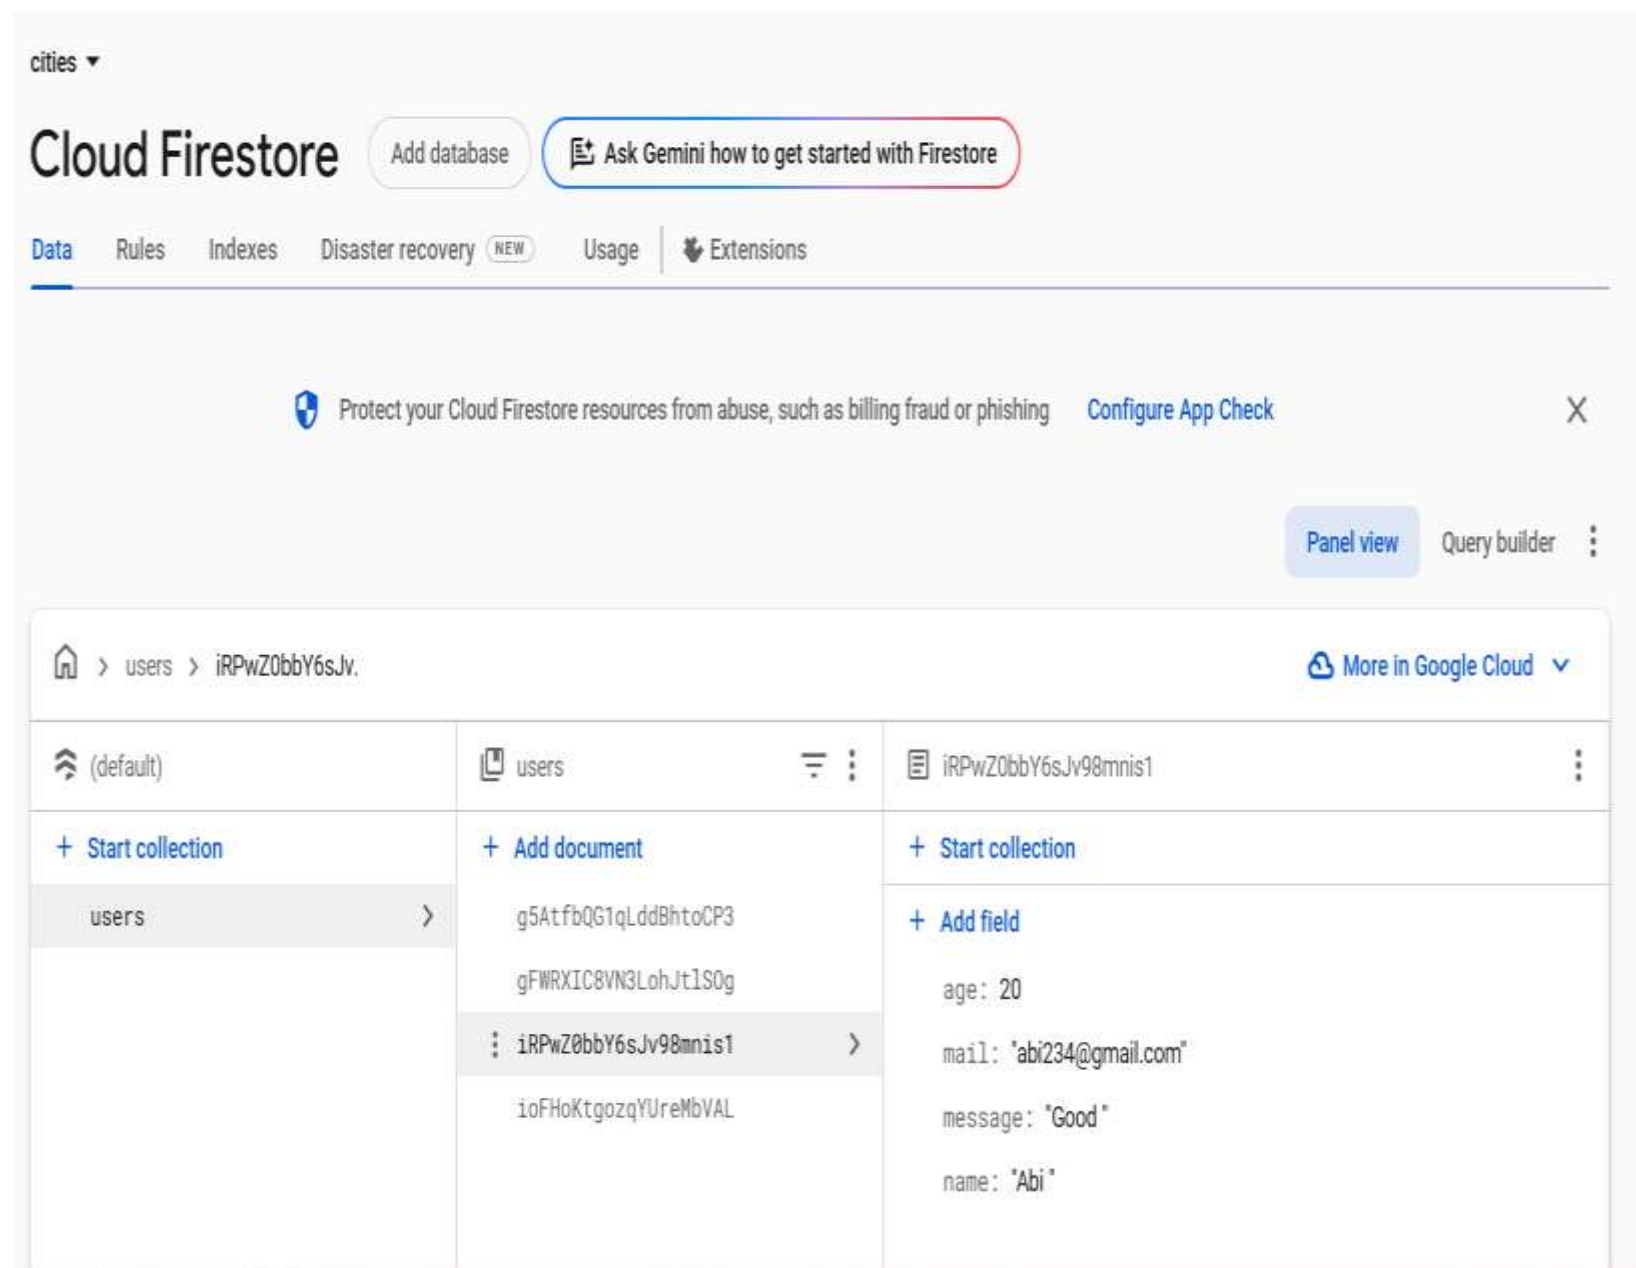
cities ▾

Cloud Firestore Add database Ask Gemini how to get started with Firestore

Data Rules Indexes Disaster recovery NEW Usage Extensions

Protect your Cloud Firestore resources from abuse, such as billing fraud or phishing Configure App Check X

Panel view Query builder

users > iRPwZ0bbY6sJv.

More in Google Cloud

(default)

+ Start collection

users

users

+ Add document

g5AtfbQG1qLddBhtoCP3

gFWRXIC8VN3LohJtlSOg

iRPwZ0bbY6sJv98mnis1

ioFHoKtgozqYUreMbVAL

iRPwZ0bbY6sJv98mnis1

+ Start collection

+ Add field

age: 20

mail: "abi234@gmail.com"

message: "Good"

name: "Abi"